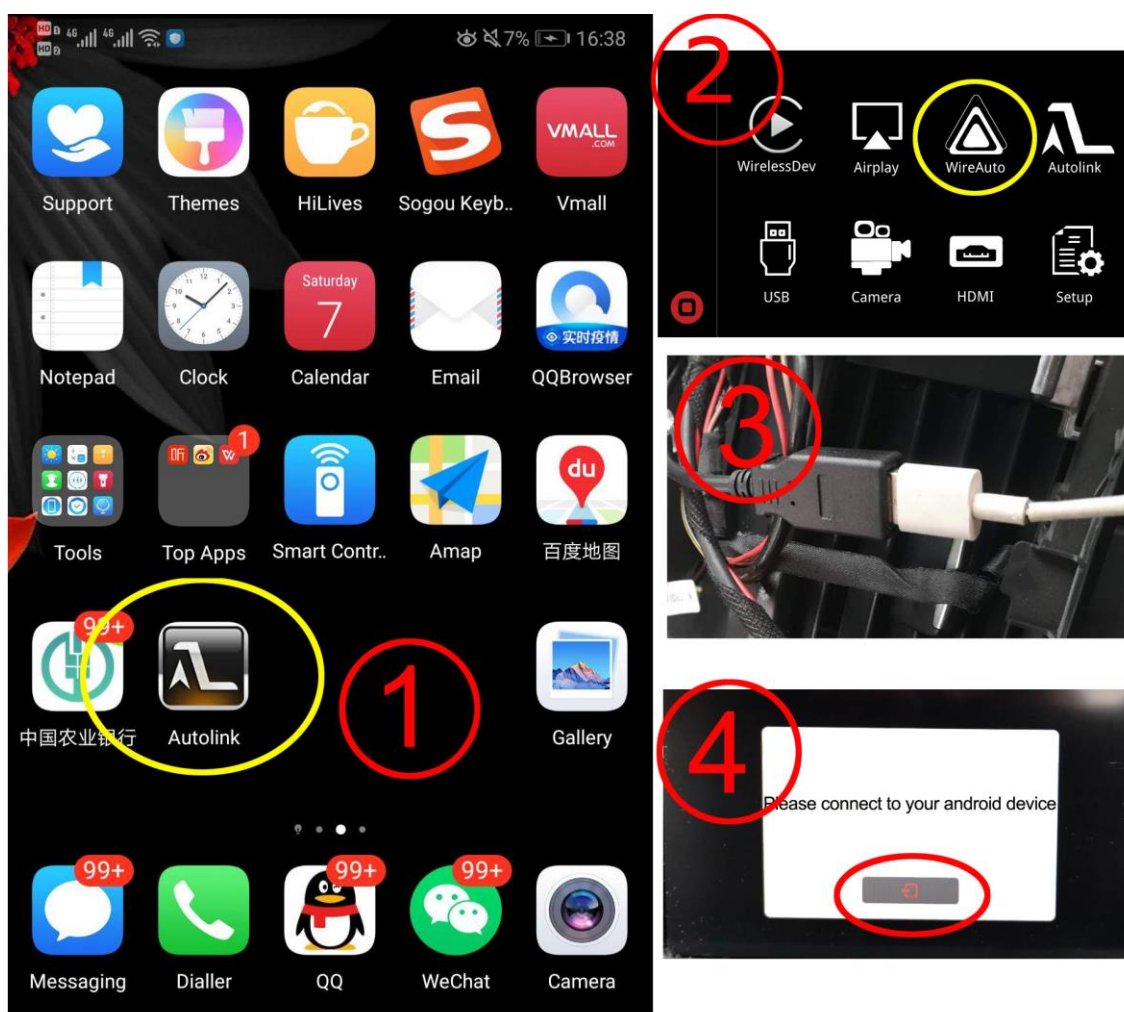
HD 46 46 7% 16:38

VMALL .COM

Support Themes HiLives Sogou Keyb.. Vmall

Saturday 7

实时疫情

Notepad Clock Calendar Email QQBrowser

1

Tools Top Apps Smart Contr.. Amap 百度地图

99+

中国农业银行 Autolink Gallery

①

99+ 99+ 99+

Messaging Dialler QQ WeChat Camera

②

WirelessDev Airplay WireAuto Autolink

USB Camera HDMI Setup

③

④

Please connect to your android device